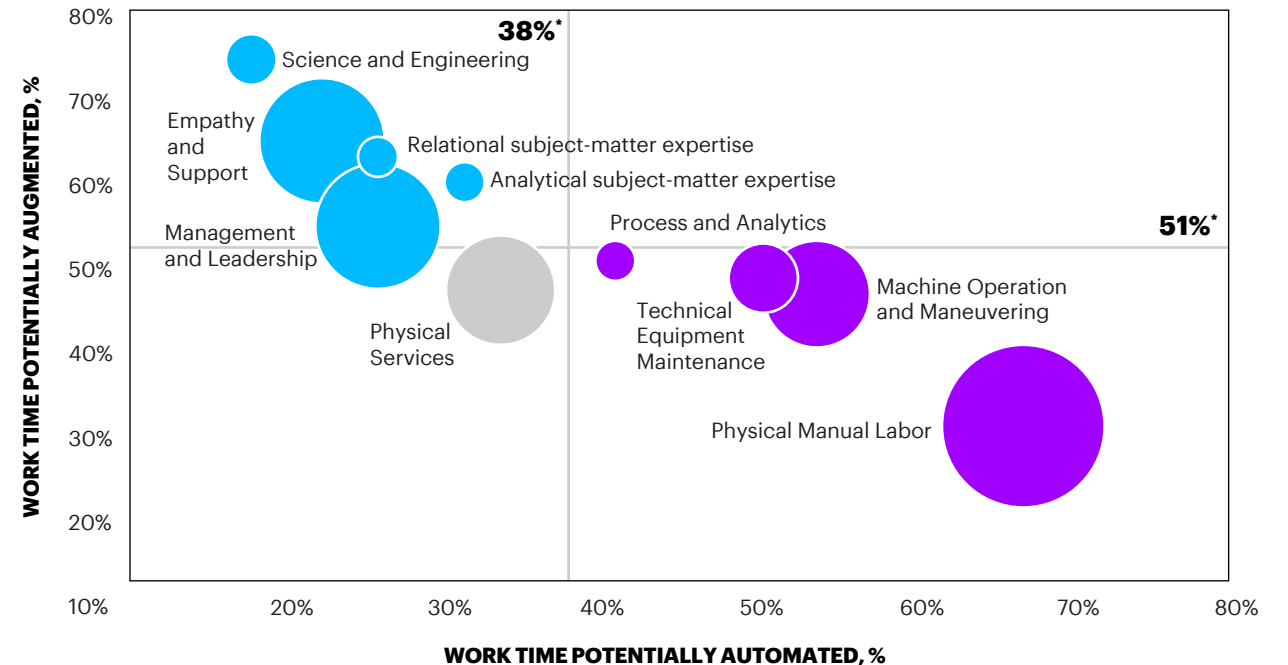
WORK TIME POTENTIALLY AUGMENTED, %

80%
70%
60%
50%
40%
30%
20%

38%*

51%*

Science and Engineering

Empathy and Support

Relational subject-matter expertise

Analytical subject-matter expertise

Management and Leadership

Physical Services

Process and Analytics

Technical Equipment Maintenance

Machine Operation and Maneuvering

Physical Manual Labor

10%
20%
30%
40%
50%
60%
70%
80%

WORK TIME POTENTIALLY AUTOMATED, %